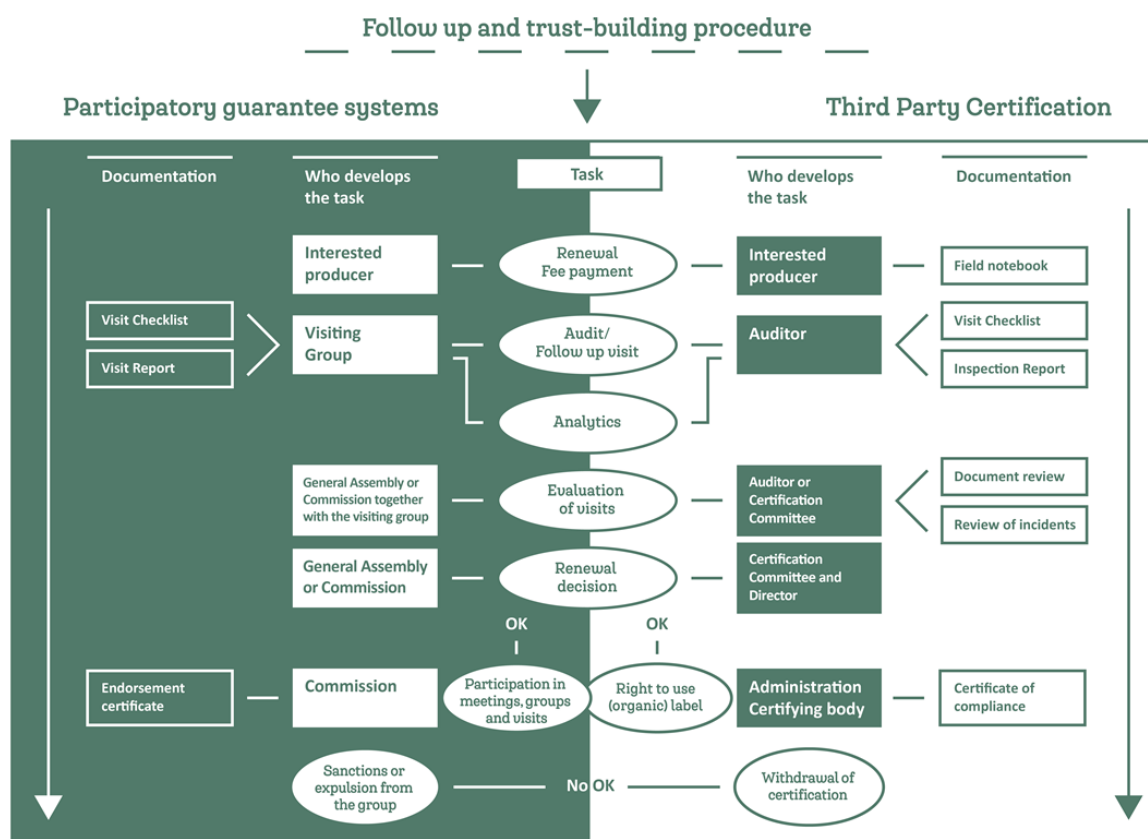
Follow up and trust-building procedure

Participatory guarantee systems

Third Party Certification

Documentation

Who develops the task

Task

Who develops the task

Documentation

Interested producer

Renewal Fee payment

Interested producer

Field notebook

Visit Checklist

Visit Report

Visiting Group

Audit/ Follow up visit

Auditor

Visit Checklist

Inspection Report

Analytics

General Assembly or Commission together with the visiting group

Evaluation of visits

Auditor or Certification Committee

Document review

Review of incidents

General Assembly or Commission

Renewal decision

Certification Committee and Director

OK

OK

Endorsement certificate

Commission

Participation in meetings, groups and visits

Right to use (organic) label

Administration Certifying body

Certificate of compliance

Sanctions or expulsion from the group

No OK

Withdrawal of certification